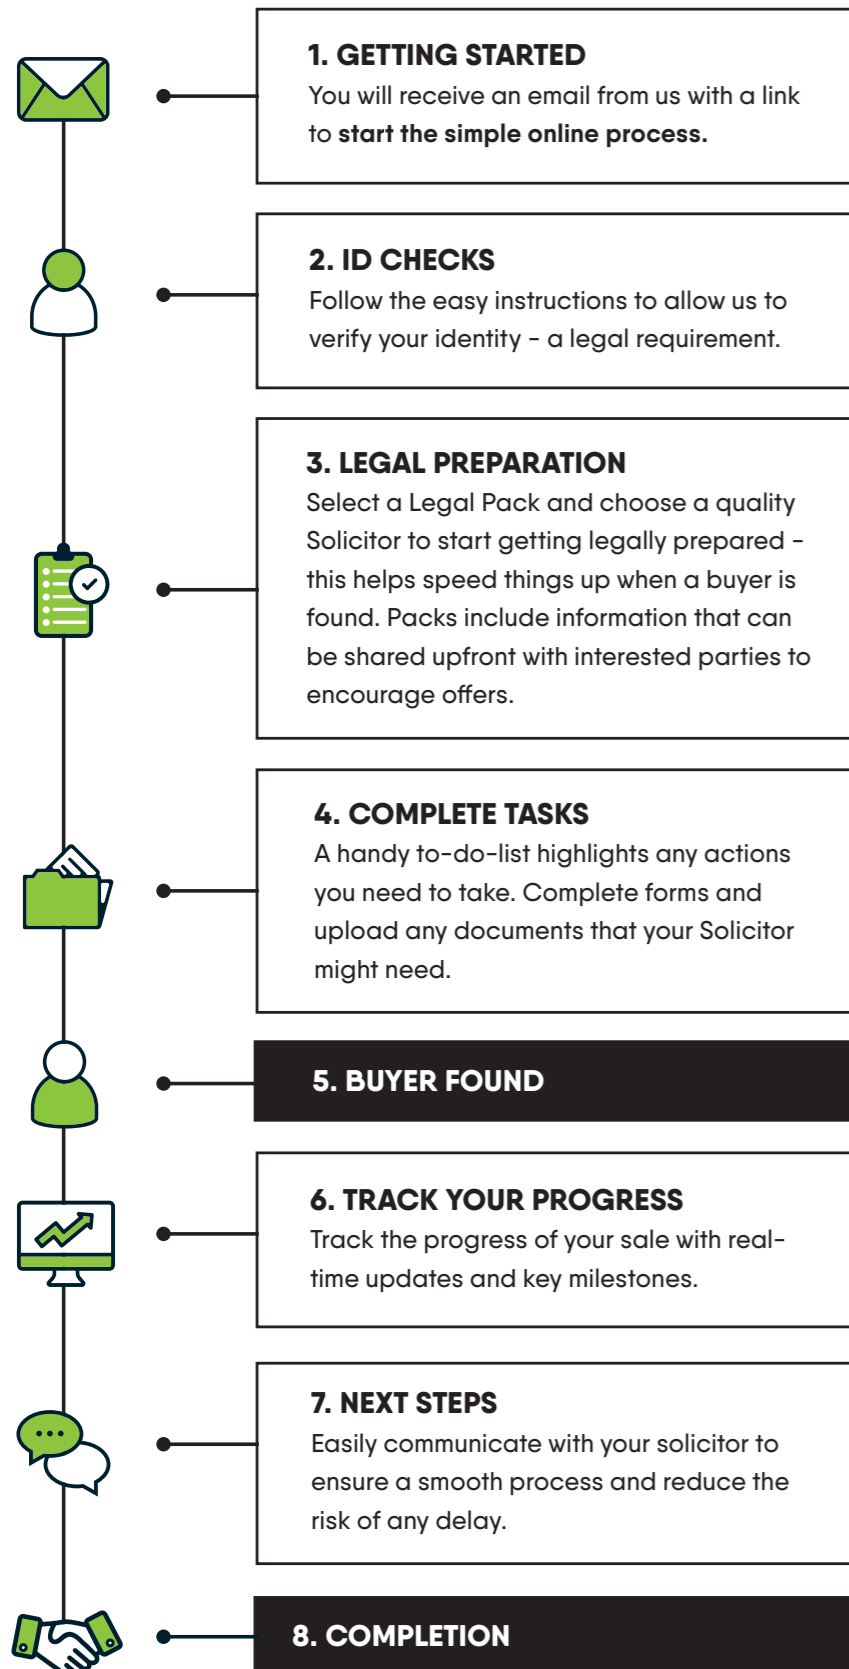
1. GETTING STARTED
You will receive an email from us with a link to start the simple online process.

2. ID CHECKS
Follow the easy instructions to allow us to verify your identity - a legal requirement.

3. LEGAL PREPARATION
Select a Legal Pack and choose a quality Solicitor to start getting legally prepared - this helps speed things up when a buyer is found. Packs include information that can be shared upfront with interested parties to encourage offers.

4. COMPLETE TASKS
A handy to-do-list highlights any actions you need to take. Complete forms and upload any documents that your Solicitor might need.

5. BUYER FOUND

6. TRACK YOUR PROGRESS
Track the progress of your sale with real-time updates and key milestones.

7. NEXT STEPS
Easily communicate with your solicitor to ensure a smooth process and reduce the risk of any delay.

8. COMPLETION